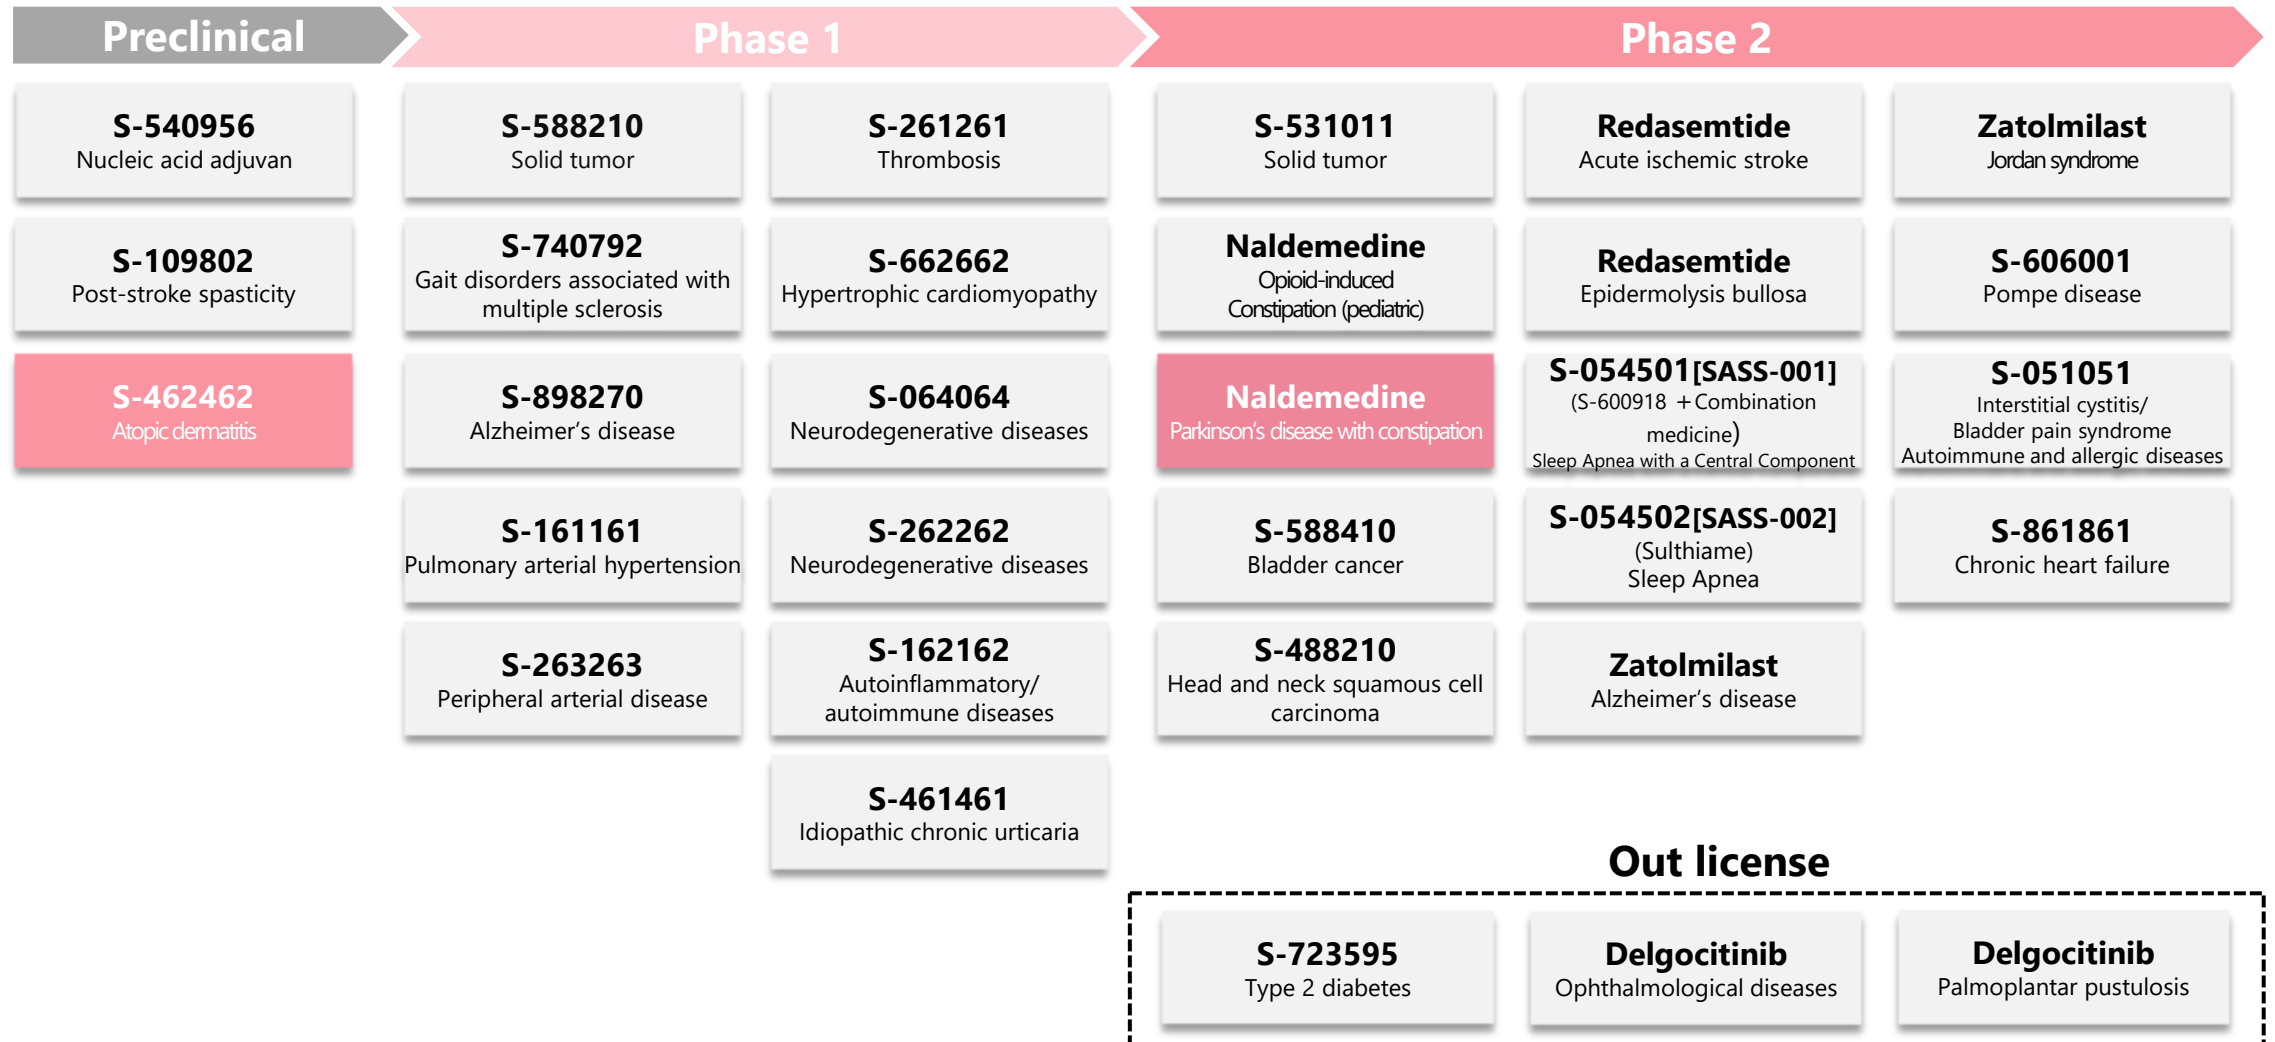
Preclinical

Phase 1

Phase 2

S-540956
Nucleic acid adjuvan

S-109802
Post-stroke spasticity

S-462462
Atopic dermatitis

S-588210
Solid tumor

S-740792
Gait disorders associated with multiple sclerosis

S-898270
Alzheimer's disease

S-161161
Pulmonary arterial hypertension

S-263263
Peripheral arterial disease

S-261261
Thrombosis

S-662662
Hypertrophic cardiomyopathy

S-064064
Neurodegenerative diseases

S-262262
Neurodegenerative diseases

S-162162
Autoinflammatory/ autoimmune diseases

S-461461
Idiopathic chronic urticaria

S-531011
Solid tumor

Naldemedine
Opioid-induced Constipation (pediatric)

Naldemedine
Parkinson's disease with constipation

S-588410
Bladder cancer

S-488210
Head and neck squamous cell carcinoma

Redasemtide
Acute ischemic stroke

Redasemtide
Epidermolysis bullosa

S-054501[SASS-001]
(S-600918 ＋Combination medicine)
Sleep Apnea with a Central Component

S-054502[SASS-002]
(Sulthiame)
Sleep Apnea

Zatolmilast
Alzheimer's disease

Zatolmilast
Jordan syndrome

S-606001
Pompe disease

S-051051
Interstitial cystitis/ Bladder pain syndrome
Autoimmune and allergic diseases

S-861861
Chronic heart failure

Out license

S-723595
Type 2 diabetes

Delgocitinib
Ophthalmological diseases

Delgocitinib
Palmoplantar pustulosis